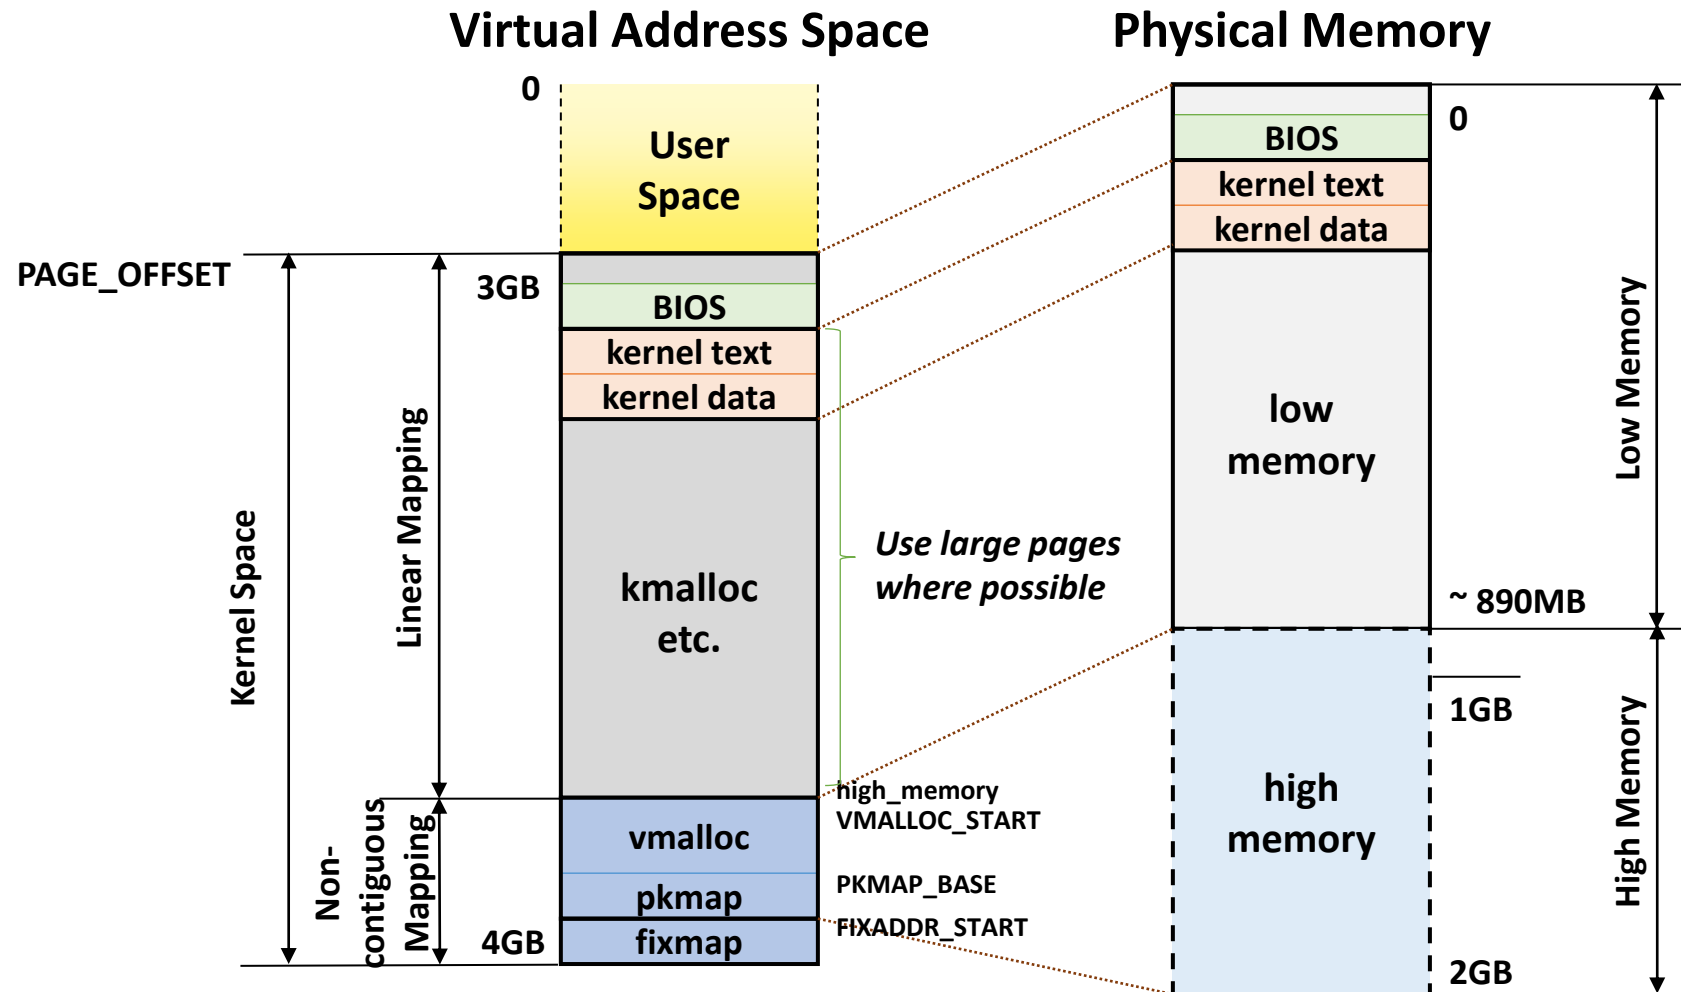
Virtual Address Space

0

User Space

PAGE_OFFSET

3GB

BIOS

kernel text

kernel data

kmalloc etc.

Kernel Space

Linear Mapping

Use large pages where possible

high_memory
VMALLOC_START

vmalloc

pkmap

PKMAP_BASE

fixmap

FIXADDR_START

4GB

Non-contiguous Mapping

Physical Memory

0

BIOS

kernel text

kernel data

low memory

~ 890MB

Low Memory

1GB

high memory

High Memory

2GB